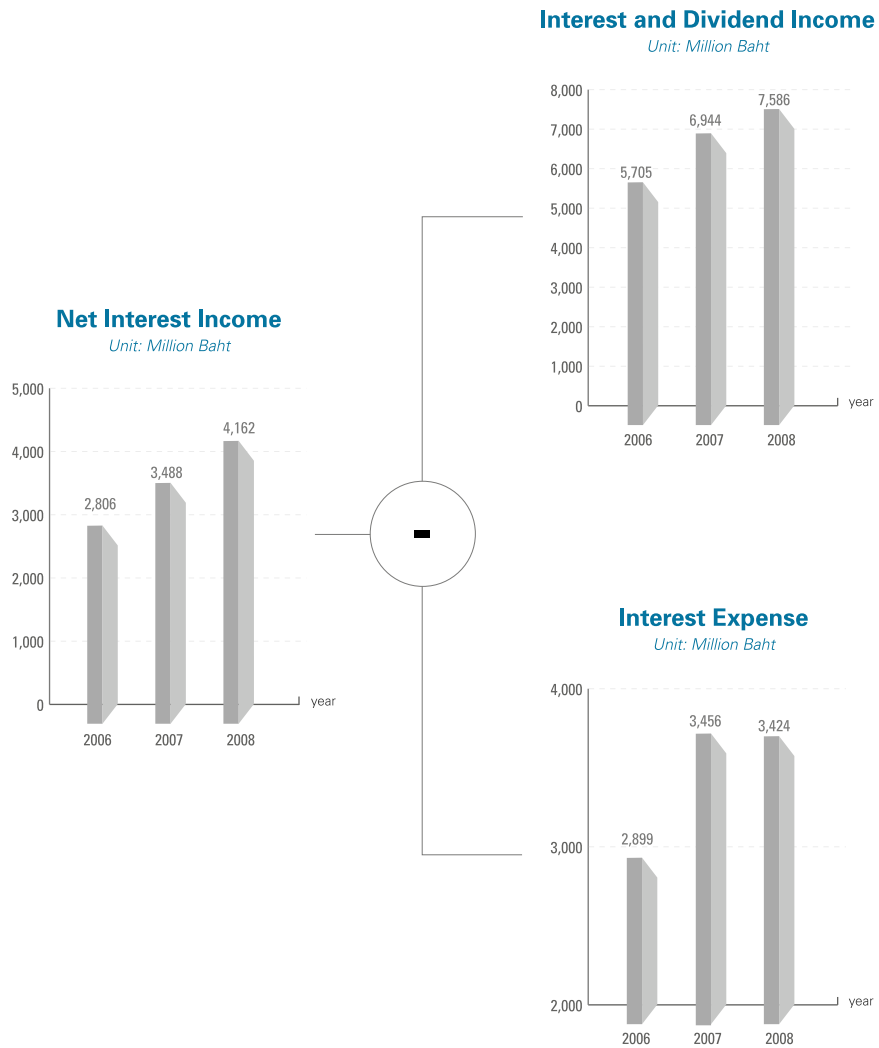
Interest and Dividend Income
Unit: Million Baht

8,000
7,000
6,000
5,000
4,000
3,000
2,000
1,000
0

5,705
6,944
7,586

2006
2007
2008
year

Net Interest Income
Unit: Million Baht

5,000
4,000
3,000
2,000
1,000
0

2,806
3,488
4,162

2006
2007
2008
year

-

Interest Expense
Unit: Million Baht

4,000
3,000
2,000

2,899
3,456
3,424

2006
2007
2008
year